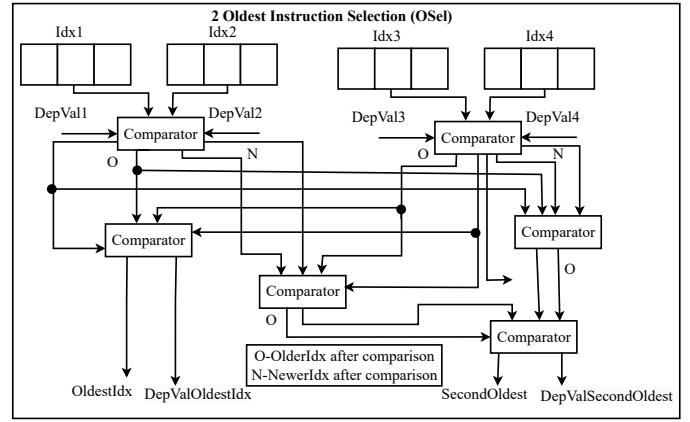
2 Oldest Instruction Selection (OSel)

Idx1

Idx2

Idx3

Idx4

DepVal1

DepVal2

DepVal3

DepVal4

Comparator

O

N

Comparator

O

N

Comparator

Comparator

O

Comparator

O

Comparator

O-OlderIdx after comparison
N-NewerIdx after comparison

OldestIdx

DepValOldestIdx

SecondOldest

DepValSecondOldest